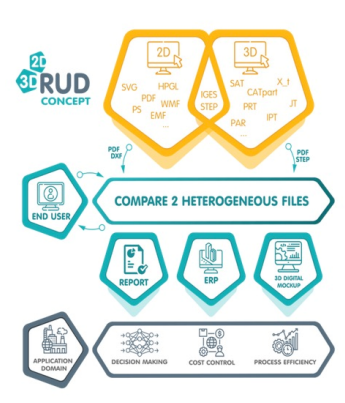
2D 3D RUD CONCEPT

2D
SVG
HPGL
PDF
PS
WMF
EMF
...

IGES
STEP

3D
SAT
X_t
CATpart
PRT
JT
PAR
IPT
...

PDF
DXF

PDF
STEP

END USER

COMPARE 2 HETEROGENEOUS FILES

REPORT

ERP

3D DIGITAL MOCKUP

APPLICATION DOMAIN

DECISION MAKING

COST CONTROL

PROCESS EFFICIENCY